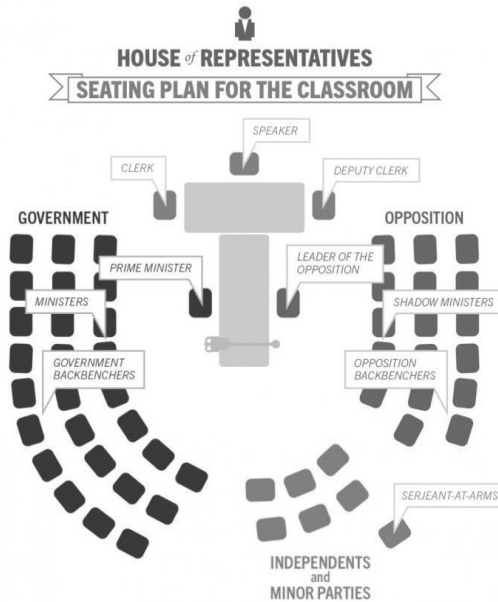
HOUSE of REPRESENTATIVES
SEATING PLAN FOR THE CLASSROOM

SPEAKER
CLERK
DEPUTY CLERK
GOVERNMENT
OPPOSITION
PRIME MINISTER
LEADER OF THE OPPOSITION
MINISTERS
SHADOW MINISTERS
GOVERNMENT BACKBENCHERS
OPPOSITION BACKBENCHERS
SERJEANT-AT-ARMS
INDEPENDENTS and MINOR PARTIES